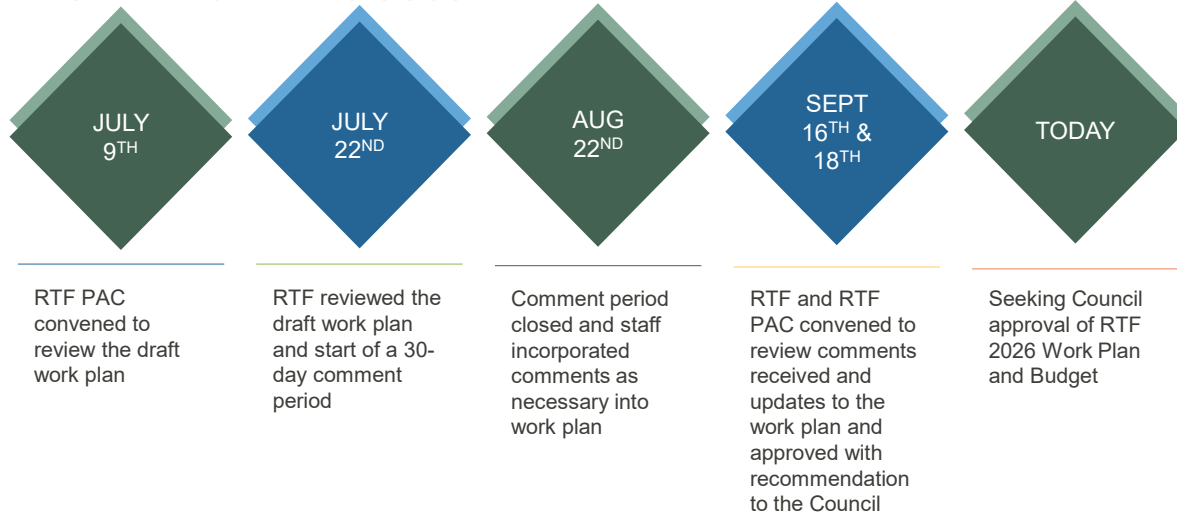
JULY $9^{TH}$

JULY $22^{ND}$

AUG $22^{ND}$

SEPT $16^{TH}$ & $18^{TH}$

TODAY

RTF PAC convened to review the draft work plan

RTF reviewed the draft work plan and start of a 30-day comment period

Comment period closed and staff incorporated comments as necessary into work plan

RTF and RTF PAC convened to review comments received and updates to the work plan and approved with recommendation to the Council

Seeking Council approval of RTF 2026 Work Plan and Budget